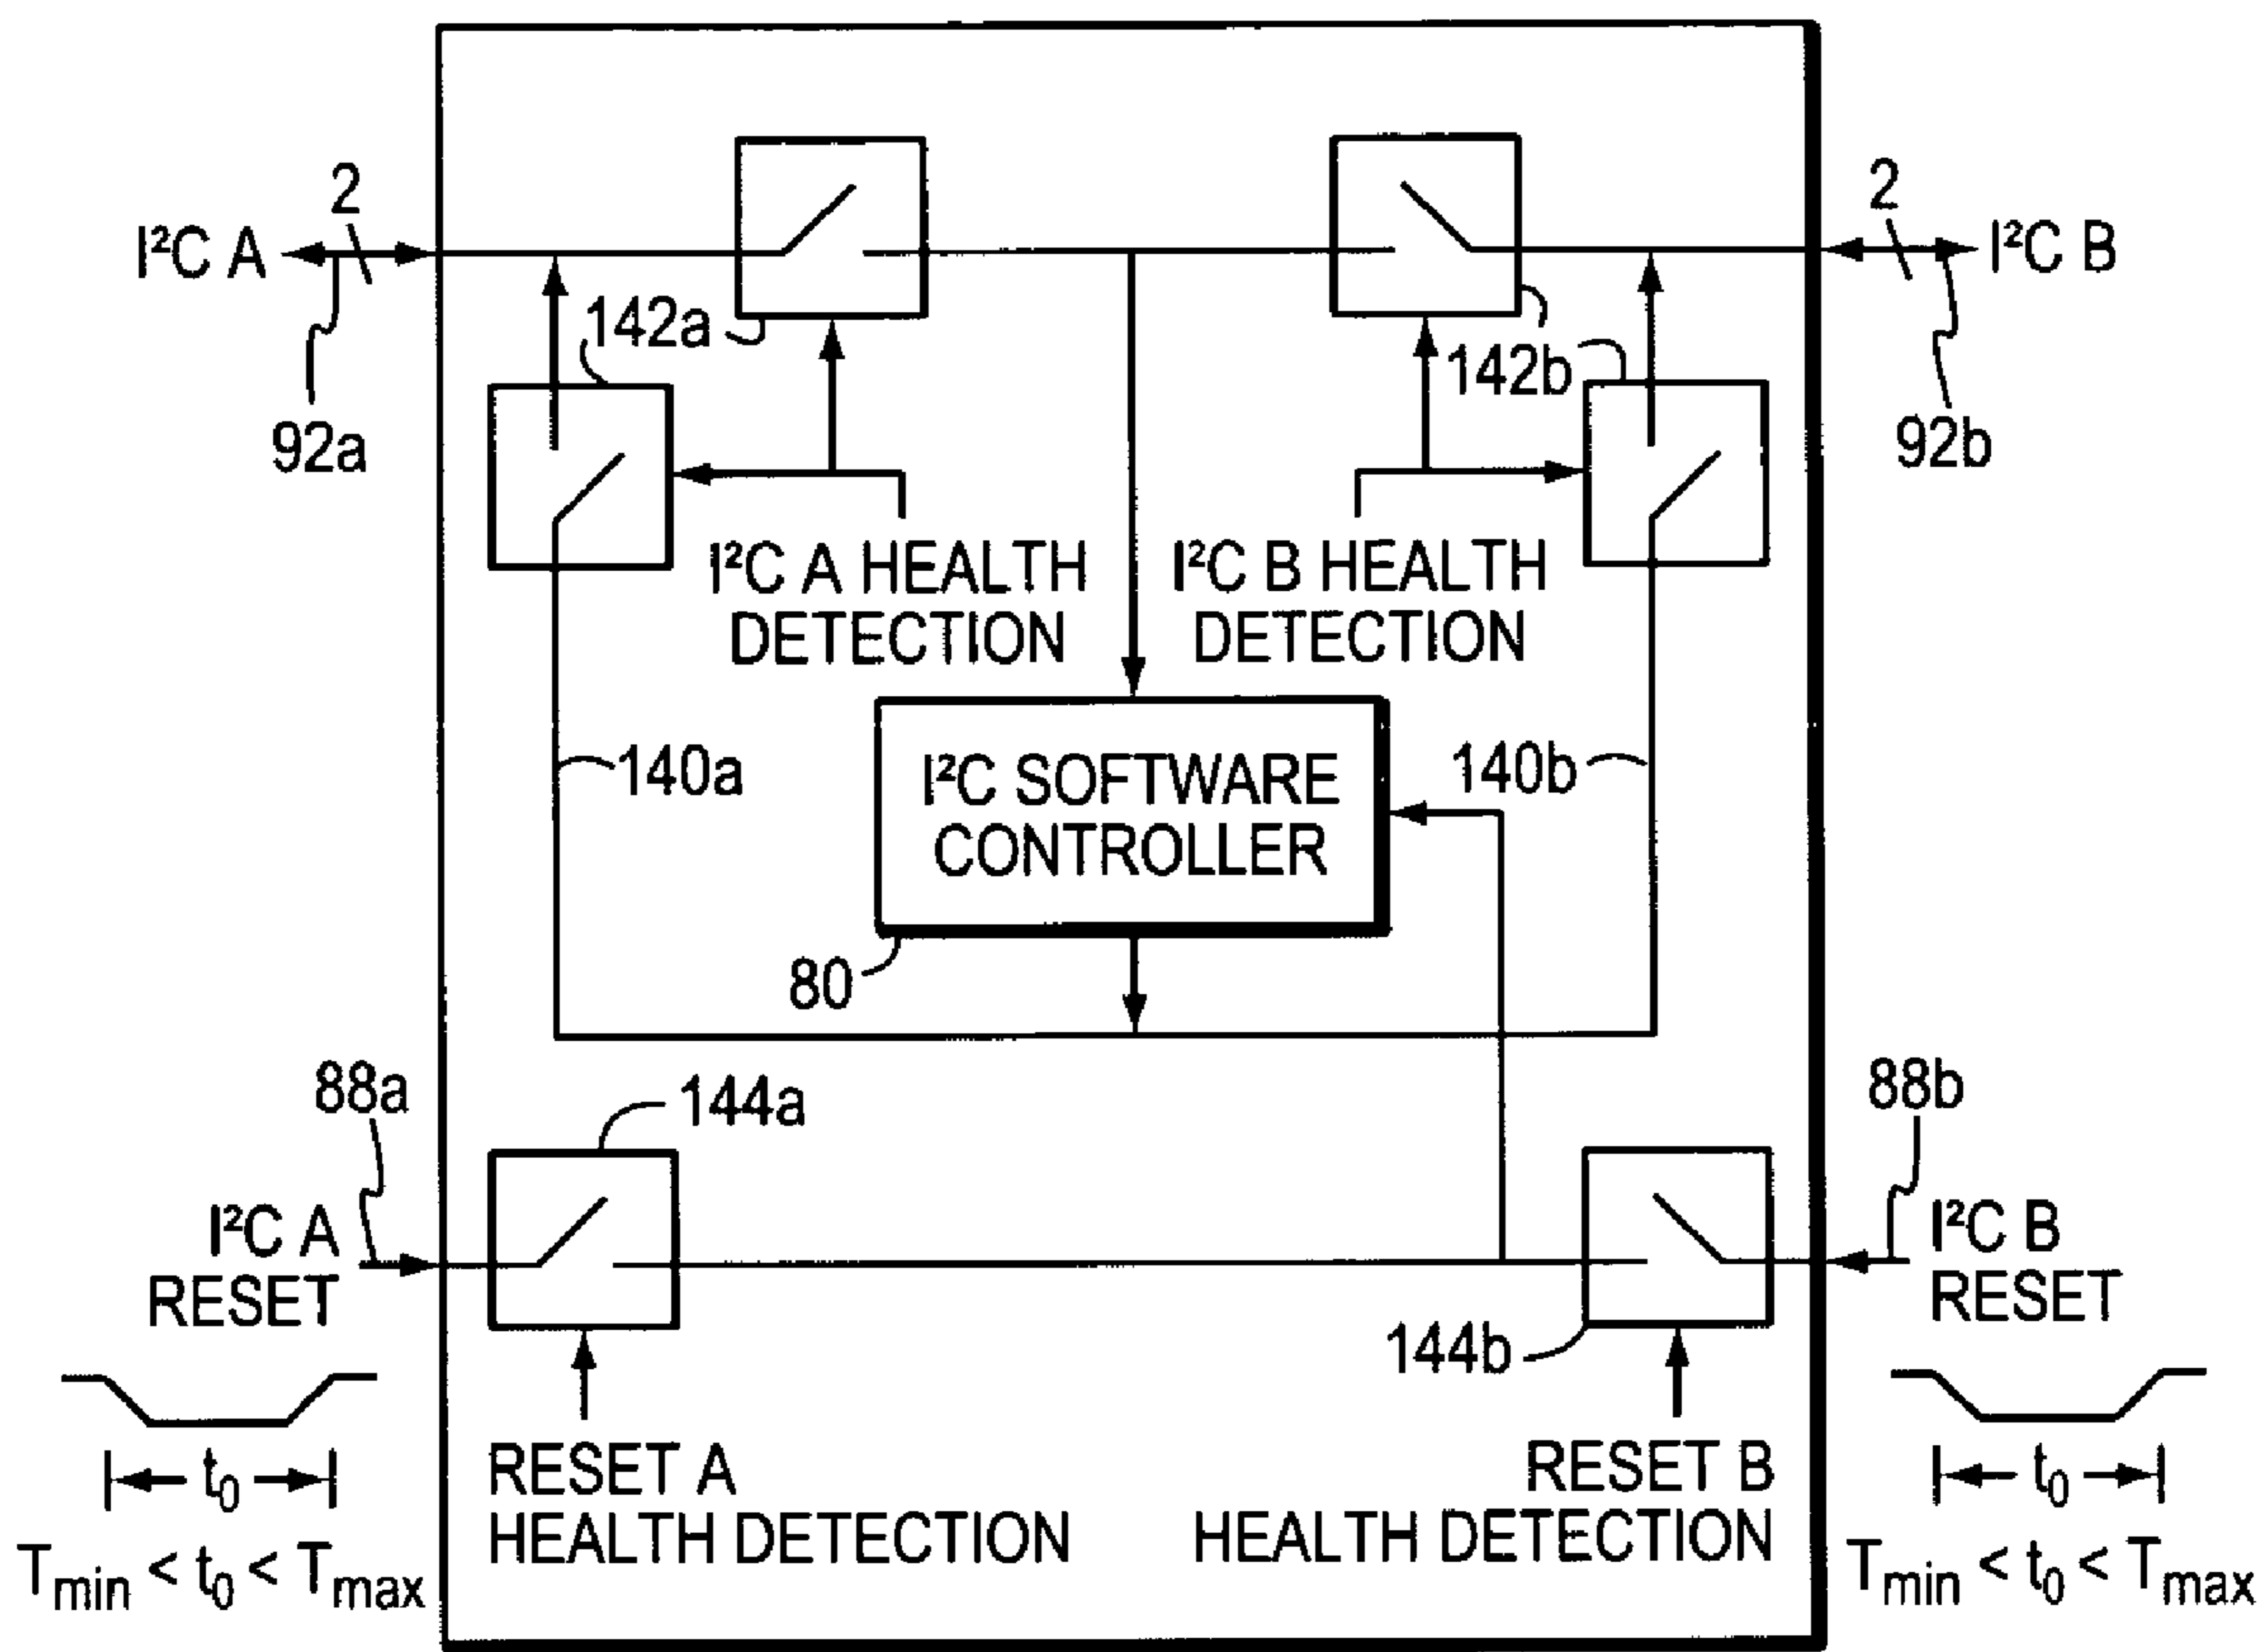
$I^2C$ A
2
92a
142a
$I^2C$ A HEALTH DETECTION
2
$I^2C$ B
92b
142b
$I^2C$ B HEALTH DETECTION
140a
$I^2C$ SOFTWARE CONTROLLER
140b
80
88a
144a
$I^2C$ A RESET
88b
$I^2C$ B RESET
144b
RESET A HEALTH DETECTION
RESET B HEALTH DETECTION
$t_0$
$T_{min} < t_0 < T_{max}$
$t_0$
$T_{min} < t_0 < T_{max}$